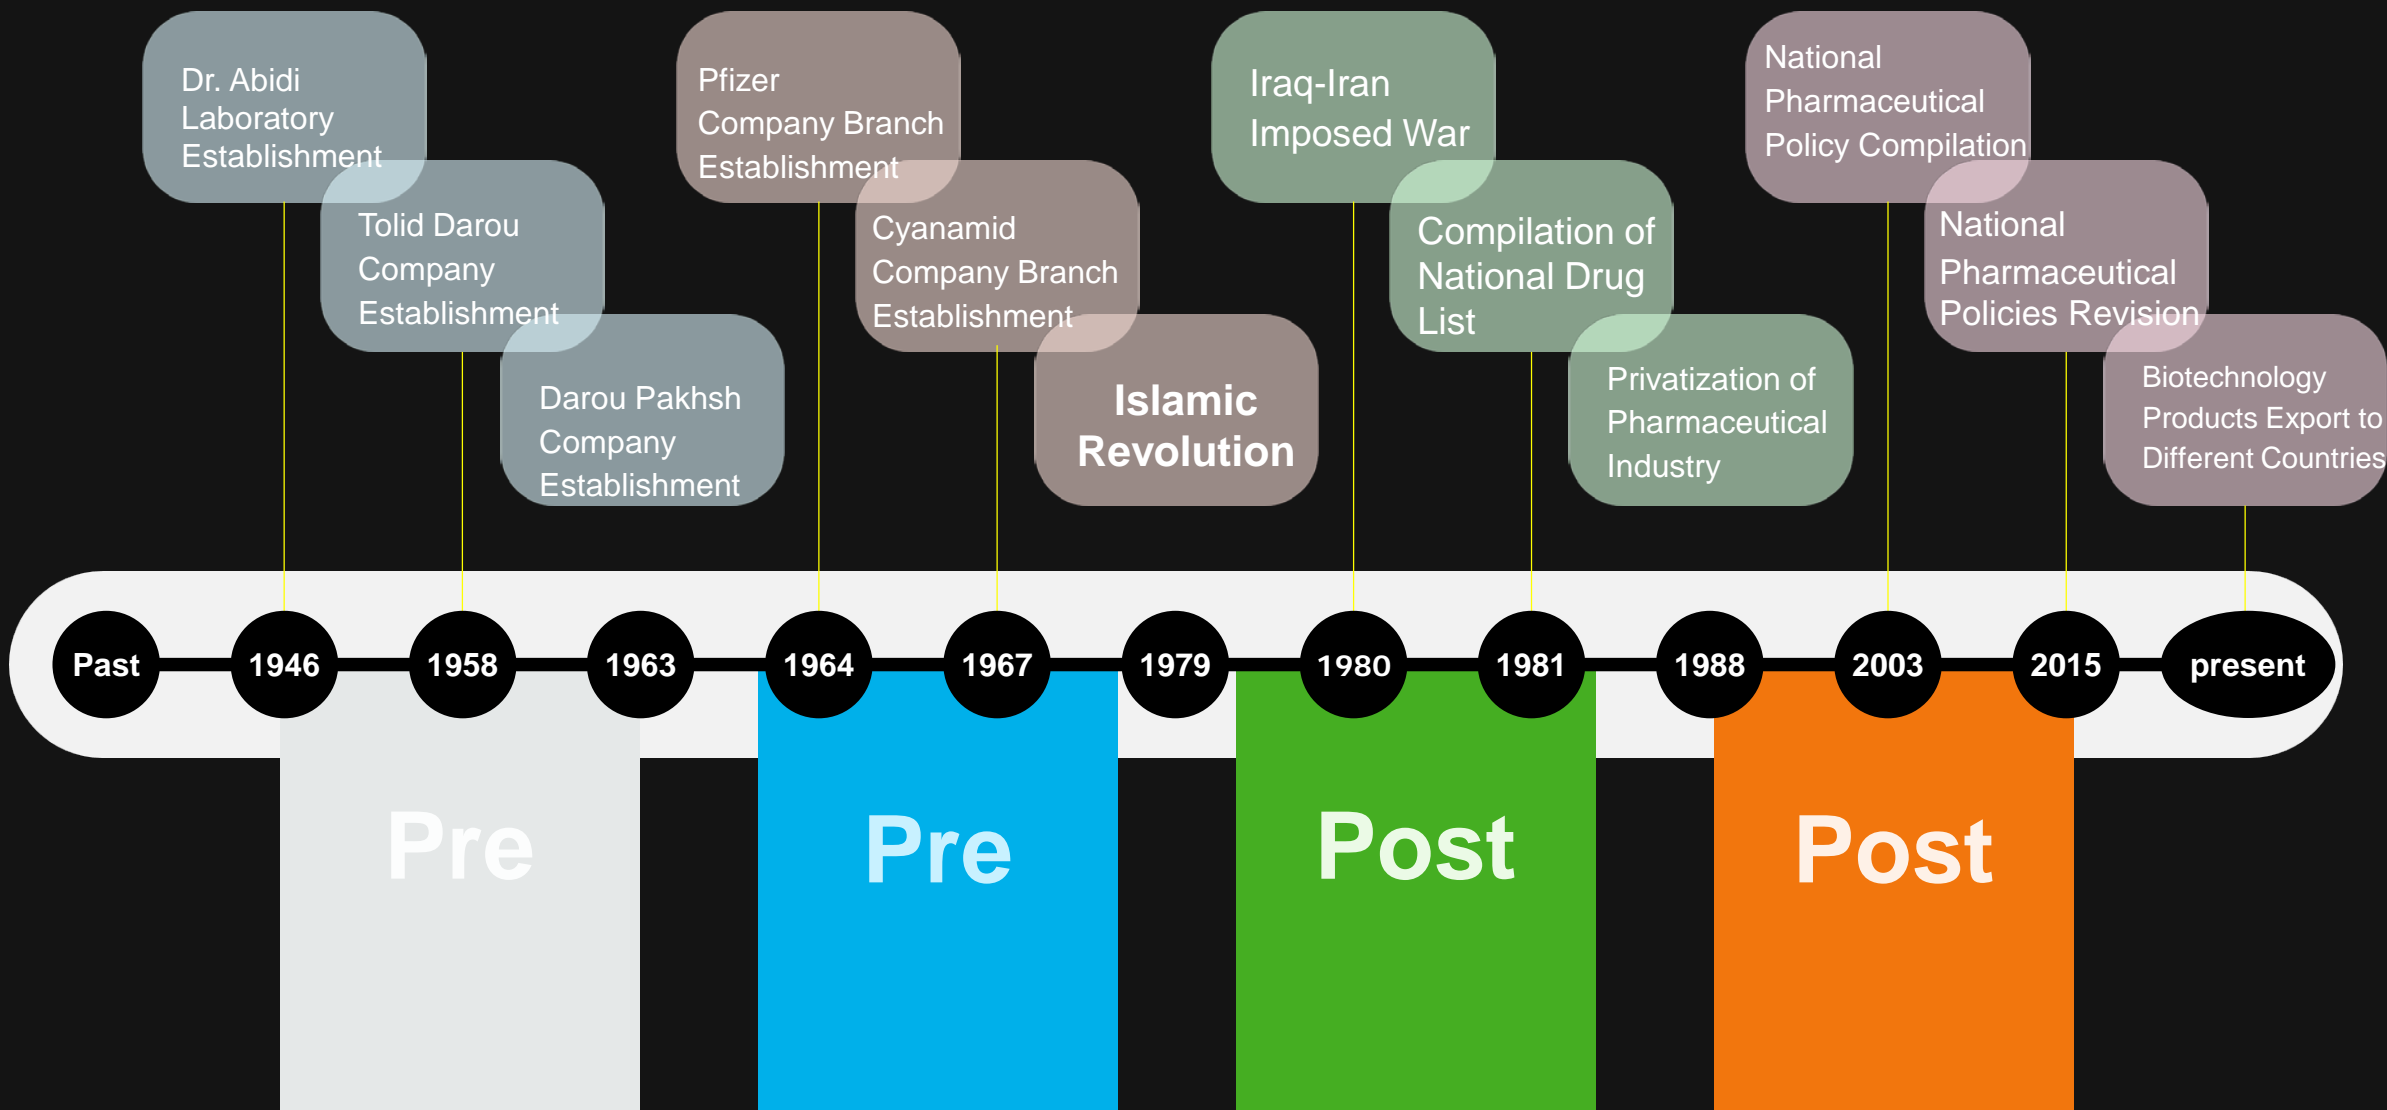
Dr. Abidi Laboratory Establishment

Tolid Darou Company Establishment

Darou Pakhsh Company Establishment

Pfizer Company Branch Establishment

Cyanamid Company Branch Establishment

Islamic Revolution

Iraq-Iran Imposed War

Compilation of National Drug List

Privatization of Pharmaceutical Industry

National Pharmaceutical Policy Compilation

National Pharmaceutical Policies Revision

Biotechnology Products Export to Different Countries

Past 1946 1958 1963 1964 1967 1979 1980 1981 1988 2003 2015 present

Pre

Pre

Post

Post